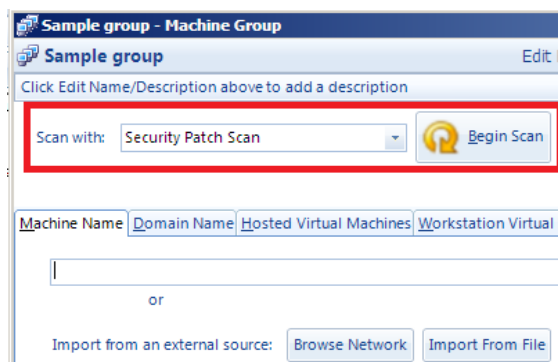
Sample group - Machine Group

Sample group

Edit

Click Edit Name/Description above to add a description

Scan with: Security Patch Scan

Begin Scan

Machine Name | Domain Name | Hosted Virtual Machines | Workstation Virtual

or

Import from an external source: Browse Network Import From File